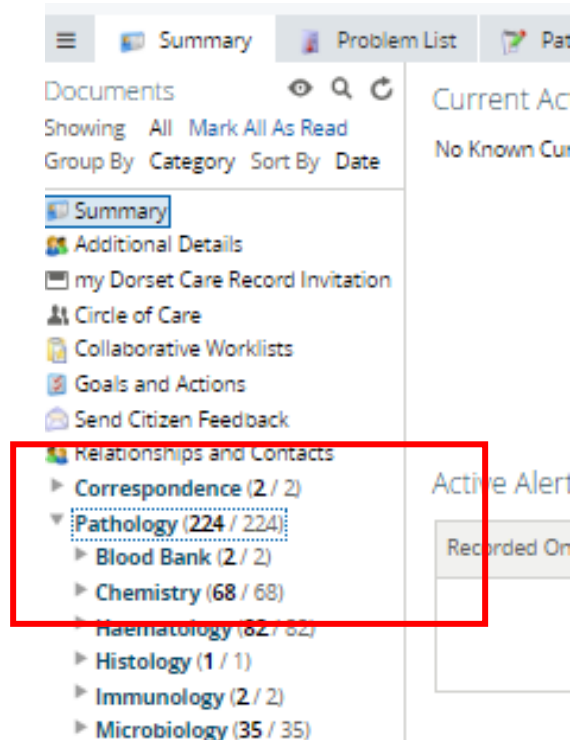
Summary | Problem List | Pat

Documents
Showing All Mark All As Read
Group By Category Sort By Date

Summary
Additional Details
my Dorset Care Record Invitation
Circle of Care
Collaborative Worklists
Goals and Actions
Send Citizen Feedback
Relationships and Contacts
Correspondence (2 / 2)
Pathology (224 / 224)
Blood Bank (2 / 2)
Chemistry (68 / 68)
Haematology (82 / 82)
Histology (1 / 1)
Immunology (2 / 2)
Microbiology (35 / 35)

Current Ac
No Known Cur

Active Alert
Recorded On